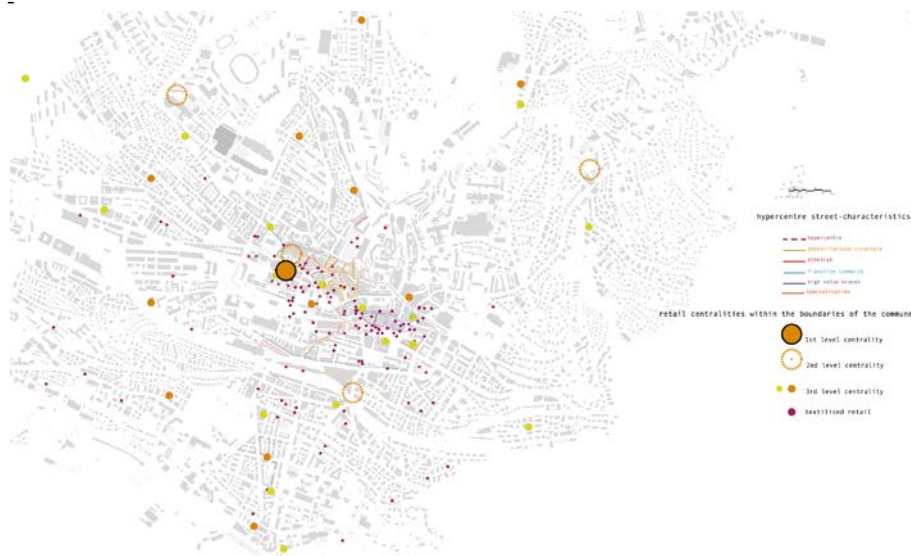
hypercentre street-characteristics

hypercentre
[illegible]
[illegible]
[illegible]
high value brands
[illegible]

retail centralities within the boundaries of the commune

1st level centrality

2nd level centrality

3rd level centrality

textilised retail